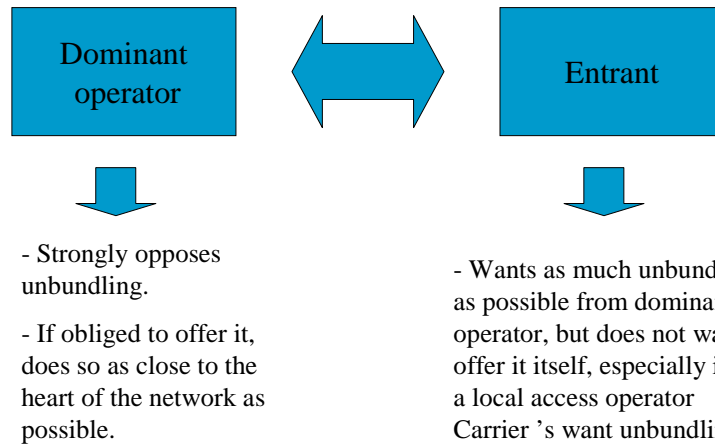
Dominant operator

Entrant

- Strongly opposes unbundling.

- If obliged to offer it, does so as close to the heart of the network as possible.

- Wants as much unbund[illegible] as possible from domina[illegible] operator, but does not wa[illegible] offer it itself, especially i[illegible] a local access operator Carrier 's want unbundli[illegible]